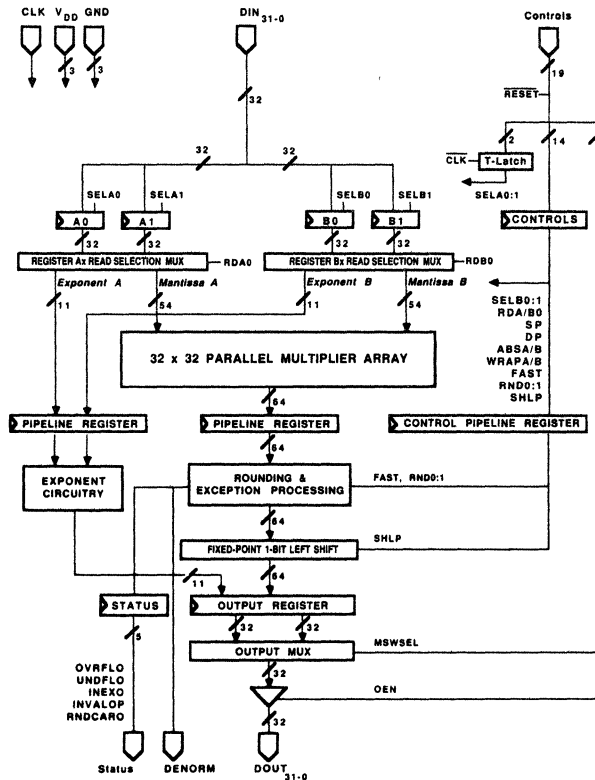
CLK $V_{DD}$ GND

3 3

DIN$_{31-0}$

Controls

19

$\overline{RESET}$

32

32 32

2 14

$\overline{CLK}$ T-Latch

SELA0:1

SELA0 SELA1 SELB0 SELB1

A0 A1 B0 B1

CONTROLS

32 32 32 32

REGISTER Ax READ SELECTION MUX RDA0

REGISTER Bx READ SELECTION MUX RDB0

Exponent A Mantissa A Exponent B Mantissa B

11 54 11 54

SELB0:1
RDA/B0
SP
DP
ABSA/B
WRAPA/B
FAST
RND0:1
SHLP

32 x 32 PARALLEL MULTIPLIER ARRAY

64

PIPELINE REGISTER

PIPELINE REGISTER

CONTROL PIPELINE REGISTER

64

EXPONENT CIRCUITRY

ROUNDING & EXCEPTION PROCESSING

FAST, RND0:1

64

SHLP

FIXED-POINT 1-BIT LEFT SHIFT

11 64

STATUS

OUTPUT REGISTER

5

32 32

MSWSEL

OUTPUT MUX

32

OVRFLO
UNDFLO
INEXO
INVALOP
RNDCARO

OEN

32

Status DENORM DOUT$_{31-0}$